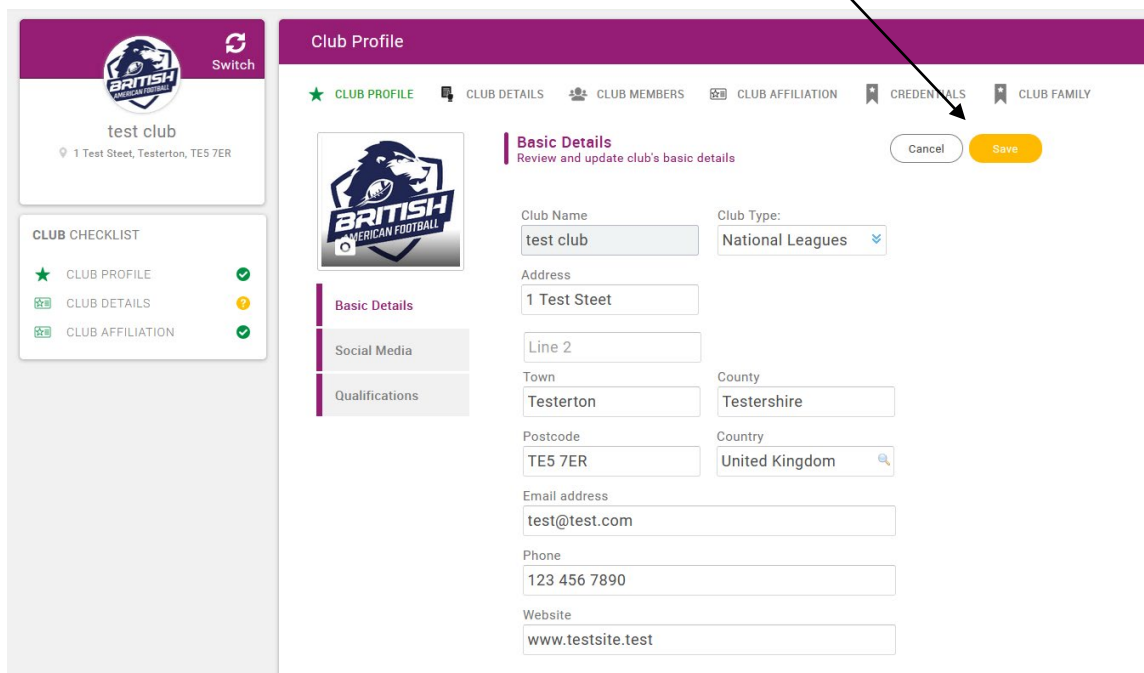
BRITISH AMERICAN FOOTBALL

Switch

test club
1 Test Steet, Testerton, TE5 7ER

CLUB CHECKLIST
CLUB PROFILE
CLUB DETAILS
CLUB AFFILIATION

Club Profile

CLUB PROFILE
CLUB DETAILS
CLUB MEMBERS
CLUB AFFILIATION
CREDENTIALS
CLUB FAMILY

BRITISH AMERICAN FOOTBALL

Basic Details
Social Media
Qualifications

Basic Details
Review and update club's basic details

Cancel
Save

Club Name
test club
Club Type:
National Leagues
Address
1 Test Steet
Line 2
Town
Testerton
County
Testershire
Postcode
TE5 7ER
Country
United Kingdom
Email address
test@test.com
Phone
123 456 7890
Website
www.testsite.test